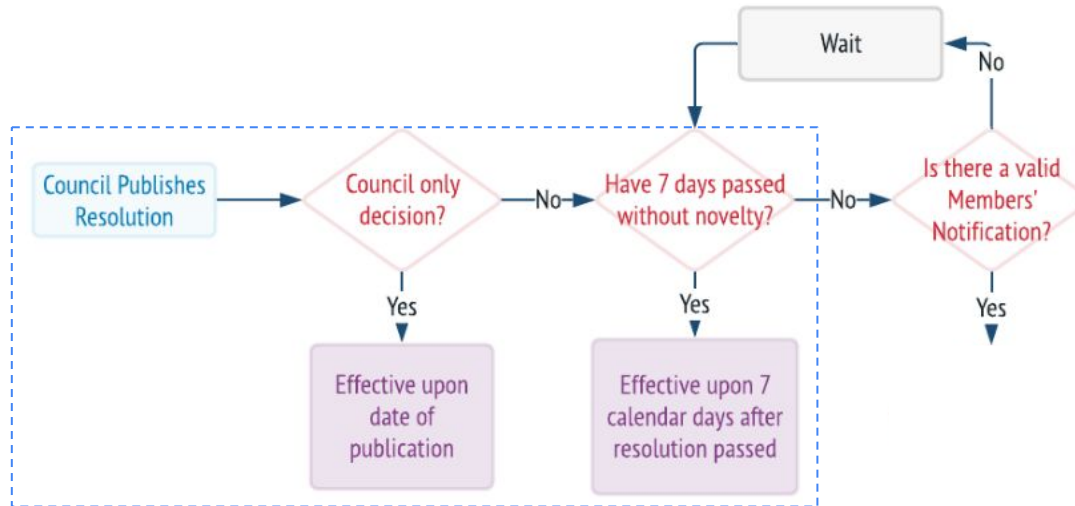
Wait

No

Council Publishes Resolution

Council only decision?

No

Have 7 days passed without novelty?

No

Is there a valid Members' Notification?

Yes

Yes

Yes

Effective upon date of publication

Effective upon 7 calendar days after resolution passed